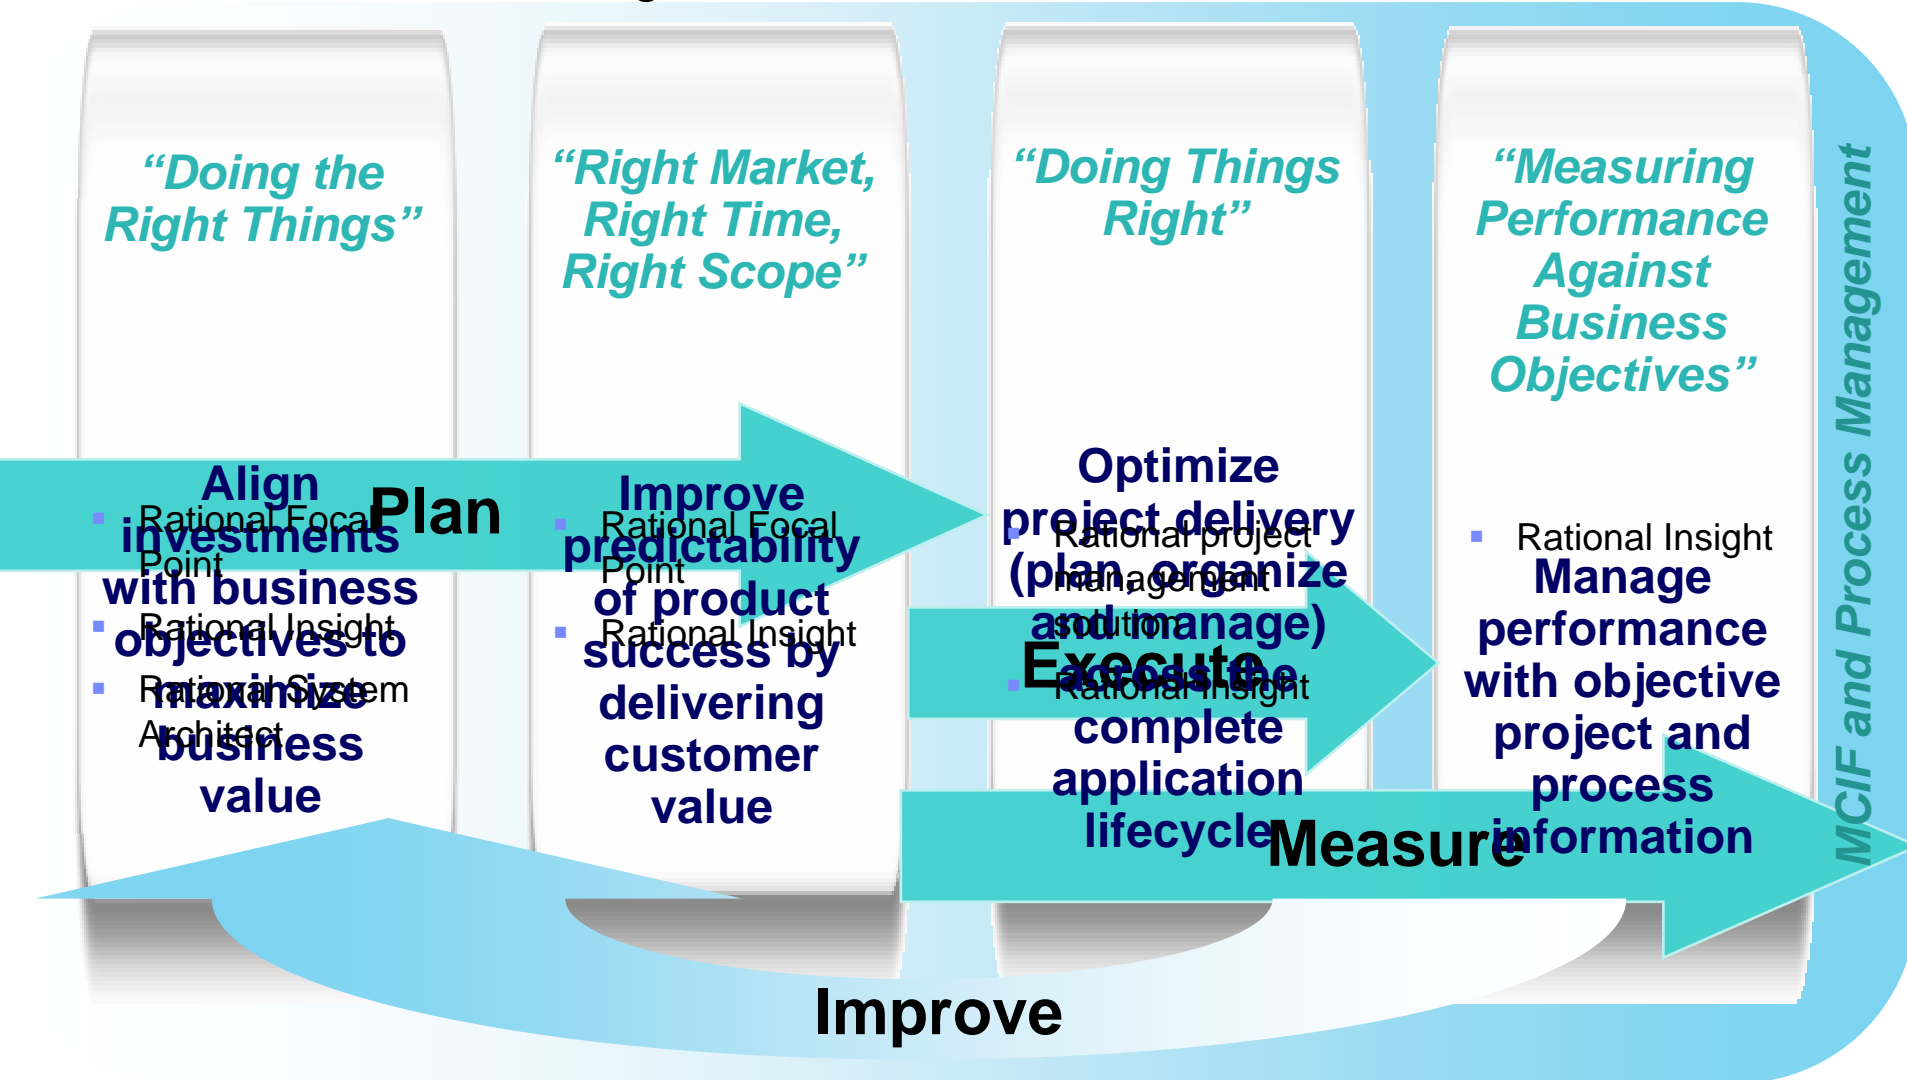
“Doing the Right Things”

Align investments with business objectives to maximize business value

Rational Focal Point
Rational Insight
Rational System Architect

Plan

“Right Market, Right Time, Right Scope”

Improve predictability of product success by delivering customer value

Rational Focal Point
Rational Insight

“Doing Things Right”

Optimize project delivery (plan, organize and manage) across the complete application lifecycle

Rational project management solution
Rational Insight

Execute

“Measuring Performance Against Business Objectives”

Rational Insight

Manage performance with objective project and process information

Measure

MCIF and Process Management

Improve